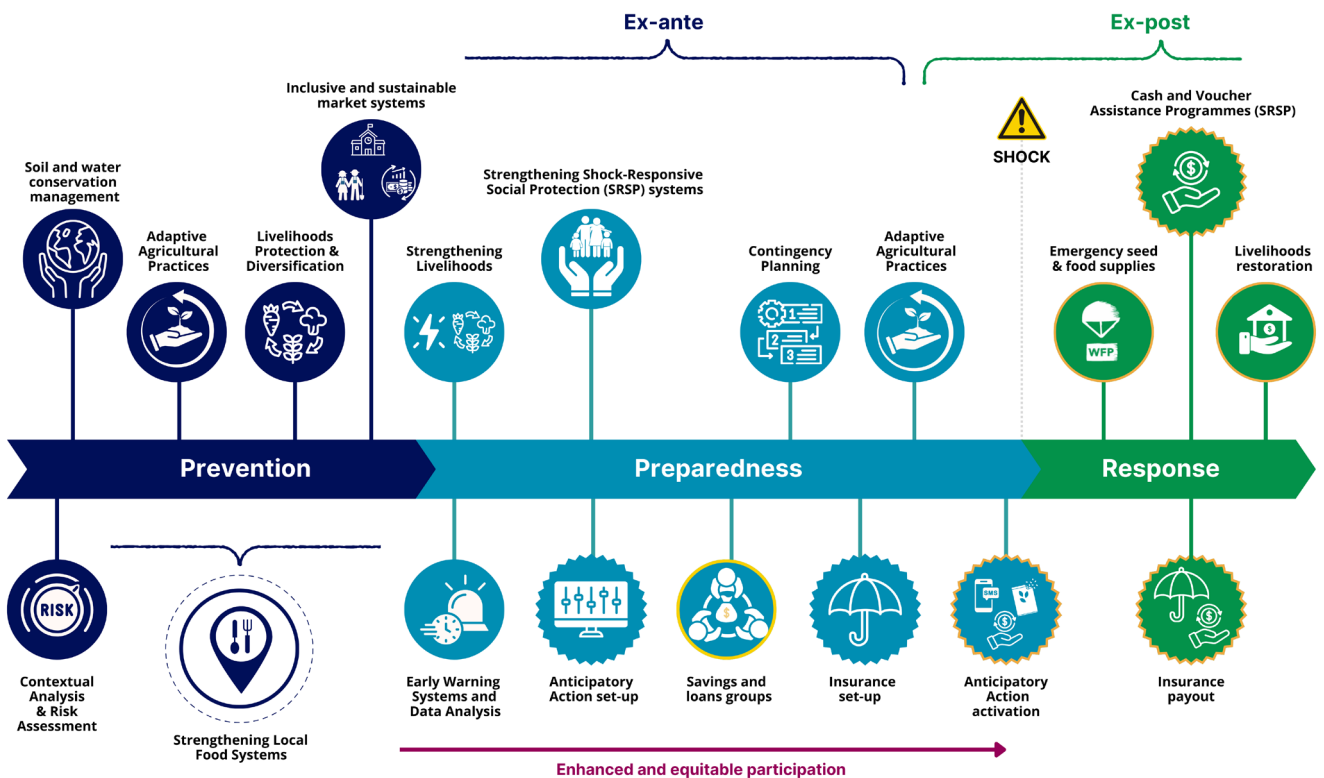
Ex-ante

Ex-post

Inclusive and sustainable market systems

SHOCK

Cash and Voucher Assistance Programmes (SRSP)

Soil and water conservation management

Strengthening Shock-Responsive Social Protection (SRSP) systems

Adaptive Agricultural Practices

Livelihoods Protection & Diversification

Strengthening Livelihoods

Contingency Planning

Adaptive Agricultural Practices

Emergency seed & food supplies

Livelihoods restoration

WFP

Prevention

Preparedness

Response

RISK

Contextual Analysis & Risk Assessment

Strengthening Local Food Systems

Early Warning Systems and Data Analysis

Anticipatory Action set-up

Savings and loans groups

Insurance set-up

SMS

Anticipatory Action activation

Insurance payout

Enhanced and equitable participation